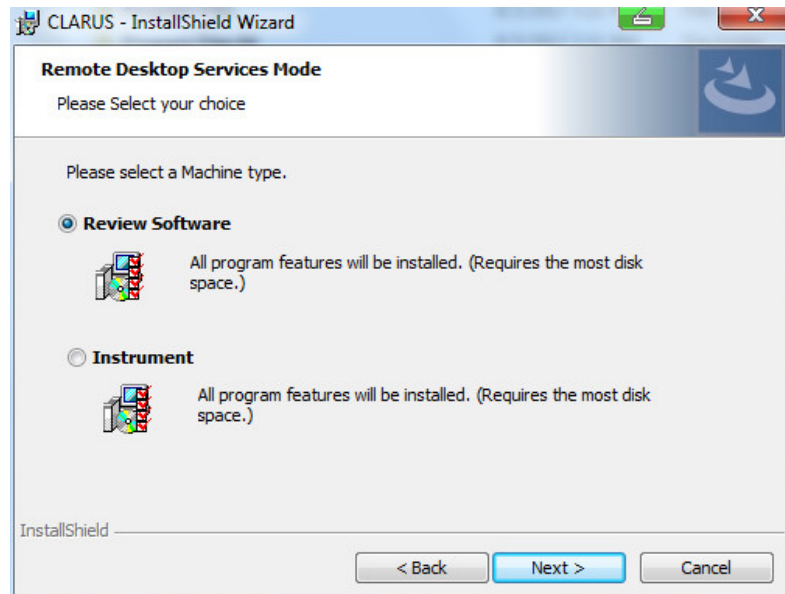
CLARUS - InstallShield Wizard

Remote Desktop Services Mode

Please Select your choice

Please select a Machine type.

Review Software

All program features will be installed. (Requires the most disk space.)

Instrument

All program features will be installed. (Requires the most disk space.)

InstallShield

< Back

Next >

Cancel